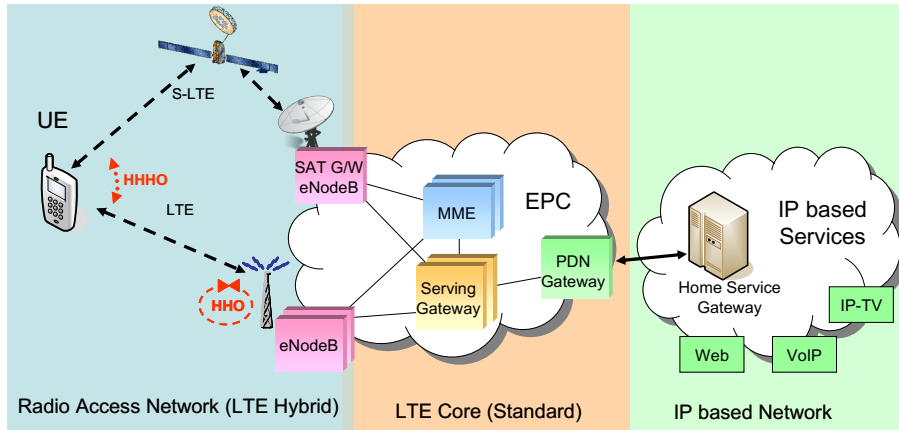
S-LTE

UE

HHHO

LTE

HHO

SAT G/W eNodeB

eNodeB

MME

EPC

Serving Gateway

PDN Gateway

Home Service Gateway

IP based Services

IP-TV

Web

VoIP

Radio Access Network (LTE Hybrid)

LTE Core (Standard)

IP based Network